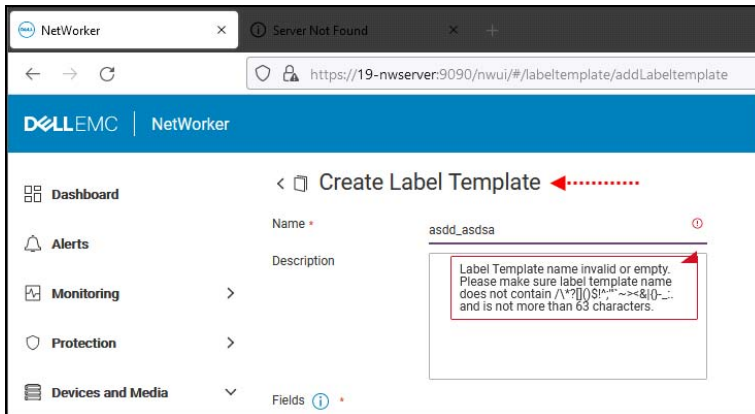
NetWorker ×
Server Not Found ×

https://19-nwserver:9090/nwui/#/labeltemplate/addLabeltemplate

DELLEMC | NetWorker

Dashboard

Alerts

Monitoring

Protection

Devices and Media

Create Label Template

Name *

asdd_asdsa

Description

Label Template name invalid or empty. Please make sure label template name does not contain /\*?[]()$!^;'"`~><&|{}-_ and is not more than 63 characters.

Fields *